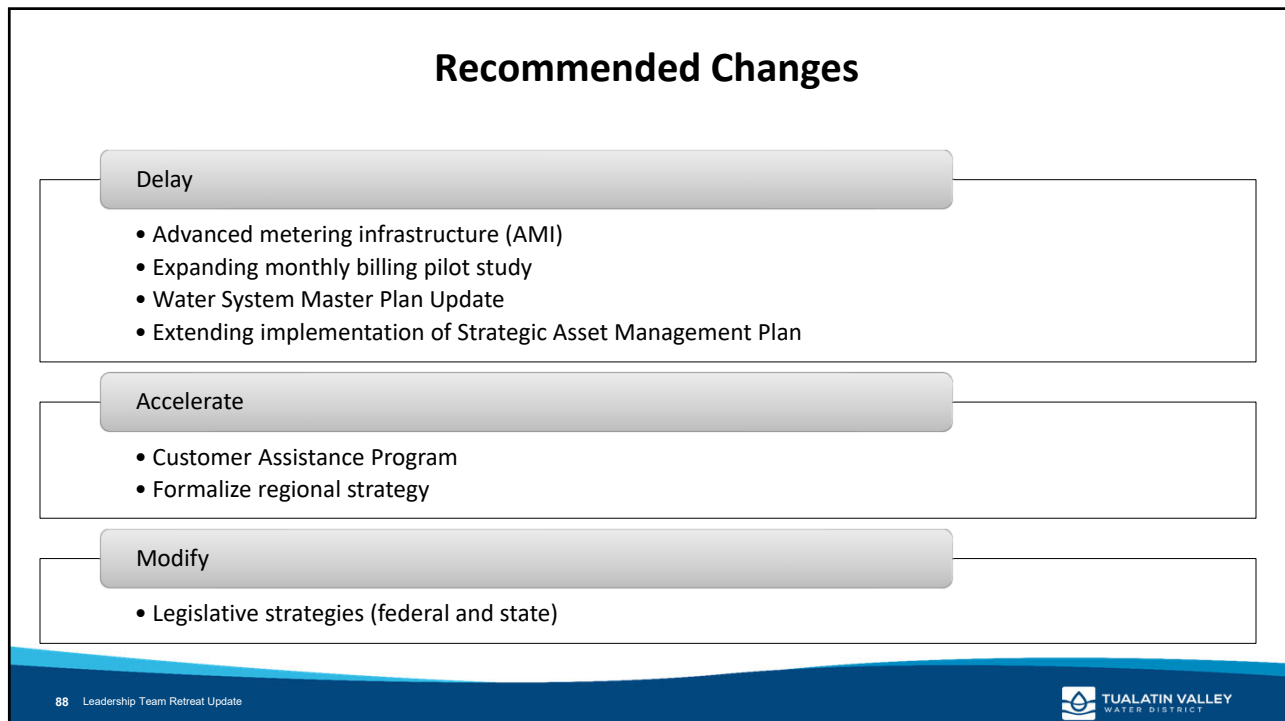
Recommended Changes

Delay

• Advanced metering infrastructure (AMI)
• Expanding monthly billing pilot study
• Water System Master Plan Update
• Extending implementation of Strategic Asset Management Plan

Accelerate

• Customer Assistance Program
• Formalize regional strategy

Modify

• Legislative strategies (federal and state)

88 Leadership Team Retreat Update

TUALATIN VALLEY WATER DISTRICT